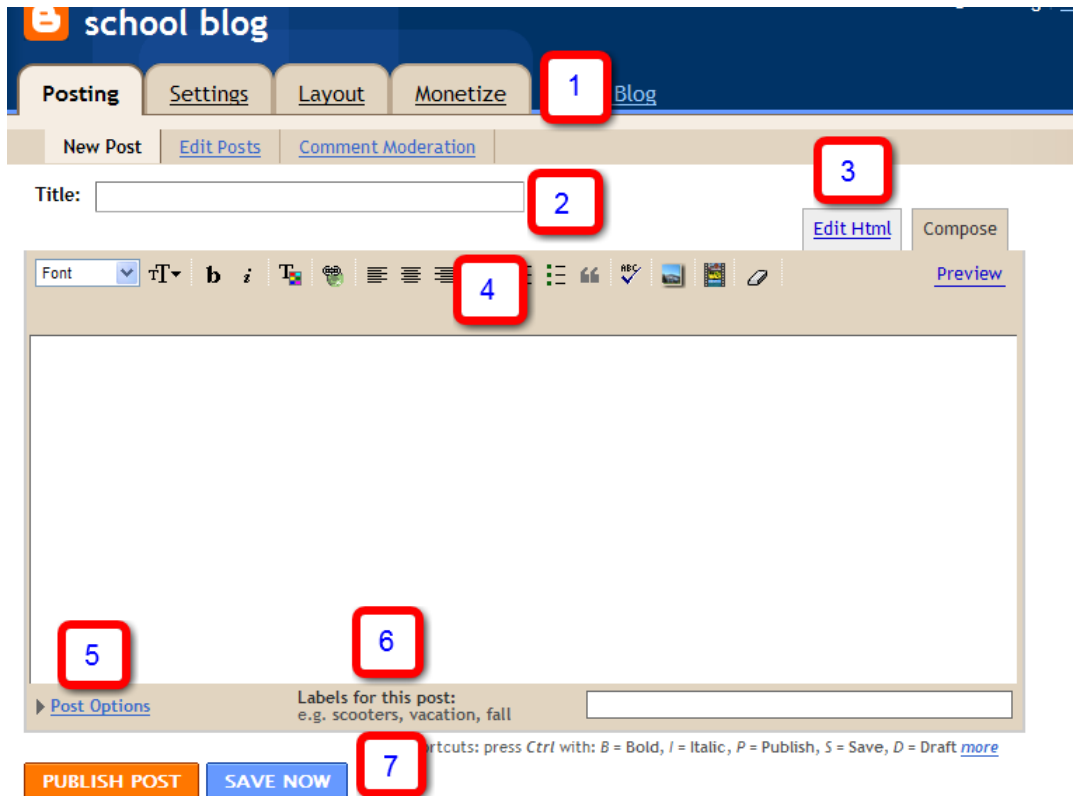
school blog

Posting Settings Layout Monetize 1 Blog

New Post Edit Posts Comment Moderation

3

Title: 2

Edit Html Compose

Font $_T$T b i 4 Preview

5 6

Post Options Labels for this post:
e.g. scooters, vacation, fall

7 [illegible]ortcuts: press Ctrl with: B = Bold, I = Italic, P = Publish, S = Save, D = Draft more

PUBLISH POST SAVE NOW